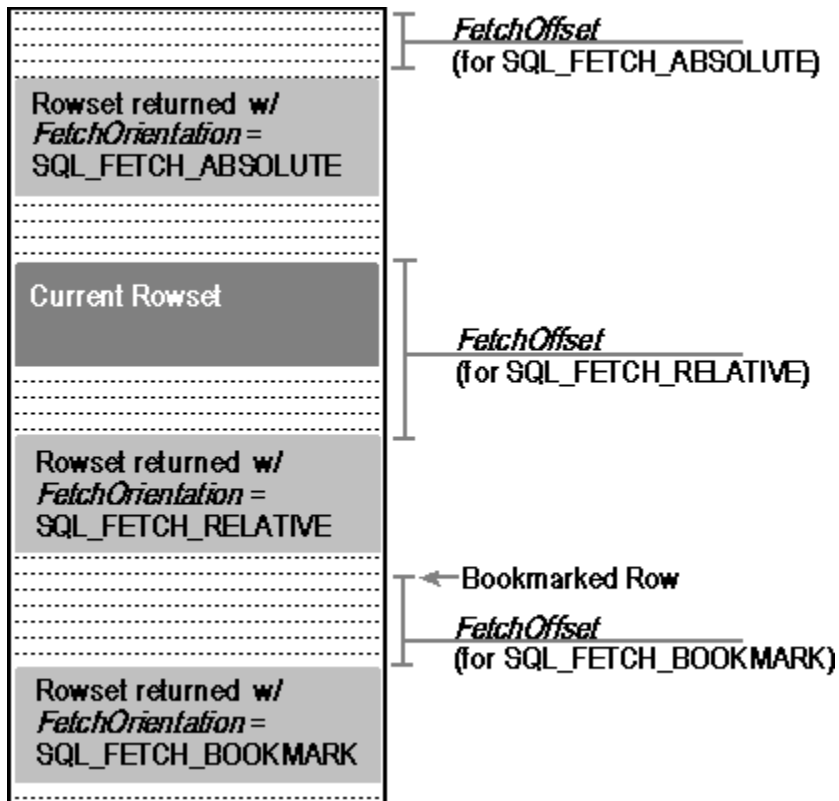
FetchOffset
(for SQL_FETCH_ABSOLUTE)

Rowset returned w/
FetchOrientation =
SQL_FETCH_ABSOLUTE

Current Rowset

FetchOffset
(for SQL_FETCH_RELATIVE)

Rowset returned w/
FetchOrientation =
SQL_FETCH_RELATIVE

Bookmarked Row

FetchOffset
(for SQL_FETCH_BOOKMARK)

Rowset returned w/
FetchOrientation =
SQL_FETCH_BOOKMARK